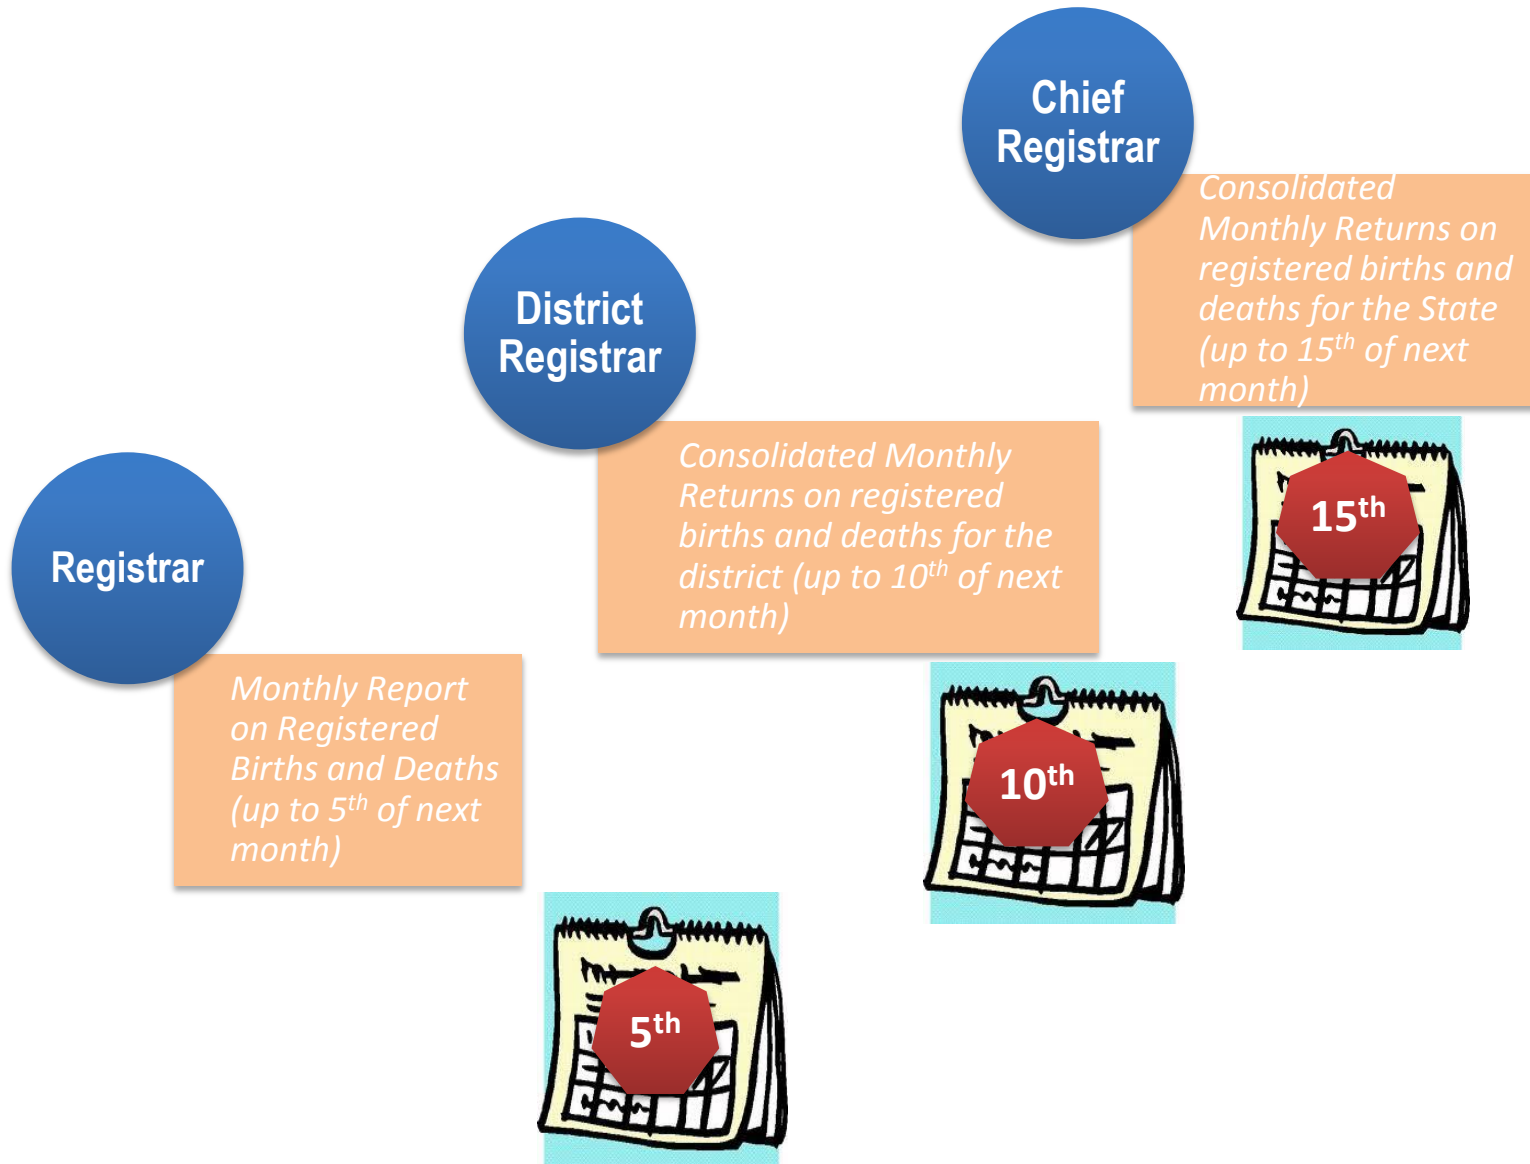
Chief Registrar

Consolidated Monthly Returns on registered births and deaths for the State (up to 15$^{th}$ of next month)

District Registrar

Consolidated Monthly Returns on registered births and deaths for the district (up to 10$^{th}$ of next month)

15$^{th}$

Registrar

Monthly Report on Registered Births and Deaths (up to 5$^{th}$ of next month)

10$^{th}$

5$^{th}$